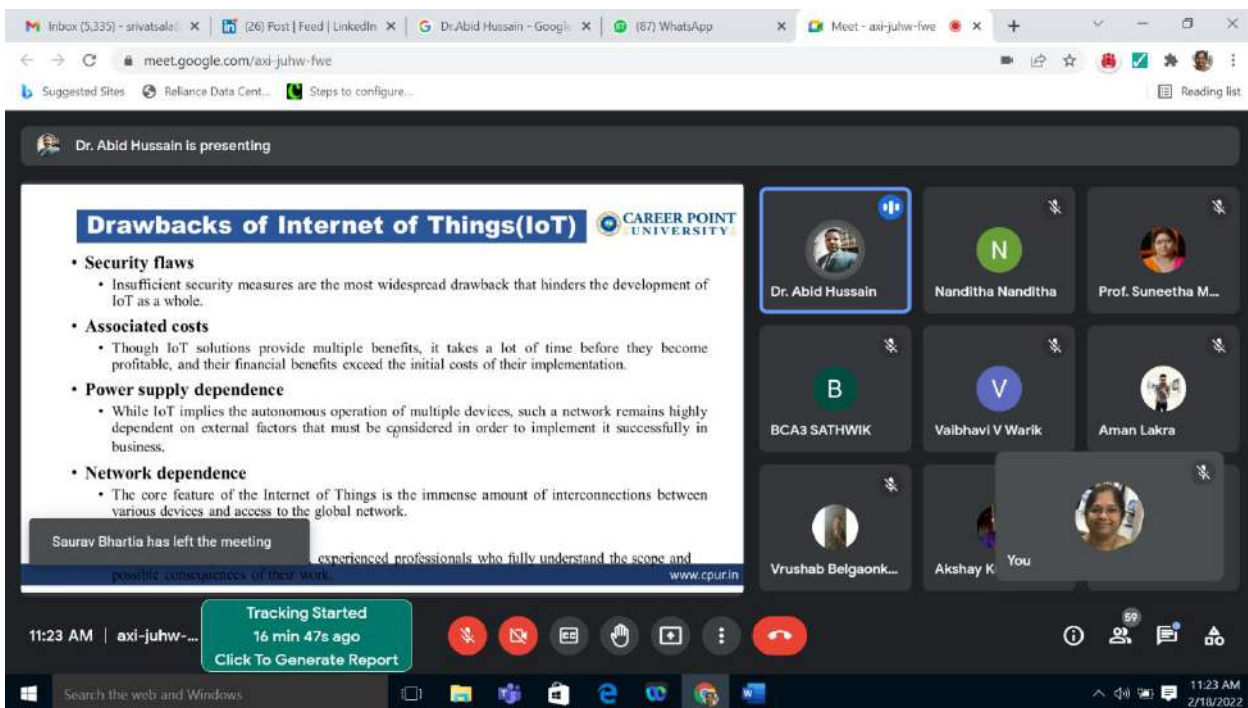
Inbox (5,335) - srivatsala | (26) Post | Feed | LinkedIn | Dr.Abid Hussain - Google | (87) WhatsApp | Meet - axi-juhw-fwe

meet.google.com/axi-juhw-fwe

Suggested Sites | Reliance Data Cent... | Steps to configure... | Reading list

Dr. Abid Hussain is presenting

Drawbacks of Internet of Things(IoT)

CAREER POINT UNIVERSITY

• Security flaws
• Insufficient security measures are the most widespread drawback that hinders the development of IoT as a whole.

• Associated costs
• Though IoT solutions provide multiple benefits, it takes a lot of time before they become profitable, and their financial benefits exceed the initial costs of their implementation.

• Power supply dependence
• While IoT implies the autonomous operation of multiple devices, such a network remains highly dependent on external factors that must be considered in order to implement it successfully in business.

• Network dependence
• The core feature of the Internet of Things is the immense amount of interconnections between various devices and access to the global network.

Saurav Bhartia has left the meeting

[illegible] experienced professionals who fully understand the scope and possible consequences of their work.

www.cpur.in

Dr. Abid Hussain
N
Nanditha Nanditha
Prof. Suneetha M...
B
BCA3 SATHWIK
V
Vaibhavi V Warik
Aman Lakra
Vrushab Belgaonk...
Akshay K
You

11:23 AM | axi-juhw-...

Tracking Started
16 min 47s ago
Click To Generate Report

59

Search the web and Windows

11:23 AM
2/18/2022